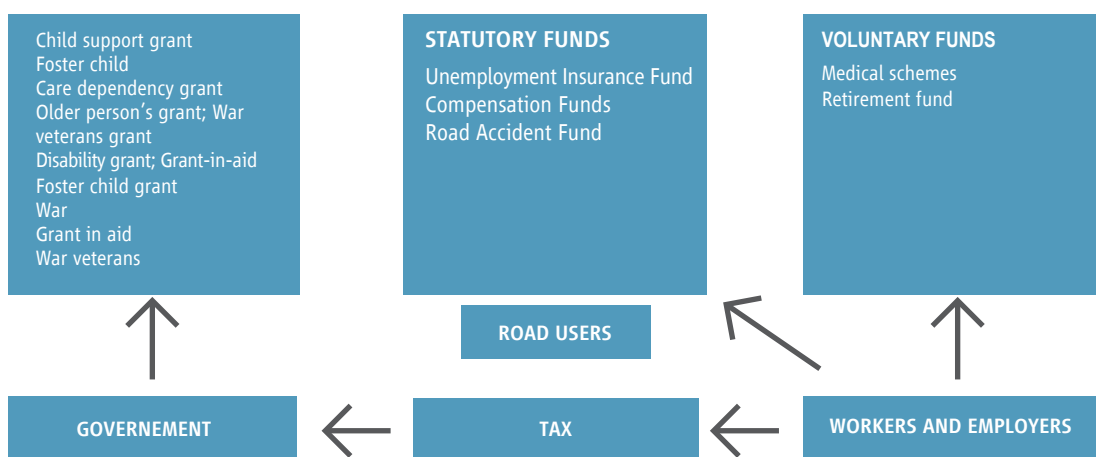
Child support grant
Foster child
Care dependency grant
Older person's grant; War veterans grant
Disability grant; Grant-in-aid
Foster child grant
War
Grant in aid
War veterans

STATUTORY FUNDS
Unemployment Insurance Fund
Compensation Funds
Road Accident Fund

VOLUNTARY FUNDS
Medical schemes
Retirement fund

ROAD USERS

GOVERNEMENT

TAX

WORKERS AND EMPLOYERS